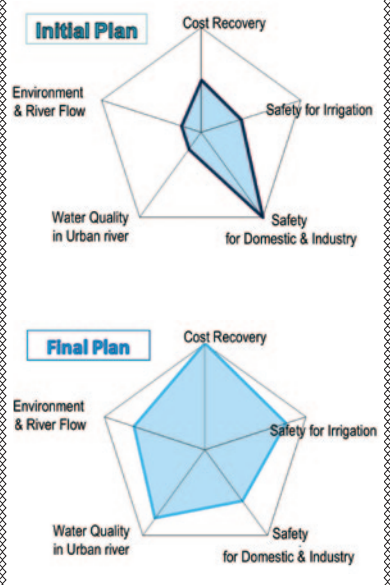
Initial Plan

Cost Recovery

Environment & River Flow

Safety for Irrigation

Water Quality in Urban river

Safety for Domestic & Industry

Final Plan

Cost Recovery

Environment & River Flow

Safety for Irrigation

Water Quality in Urban river

Safety for Domestic & Industry